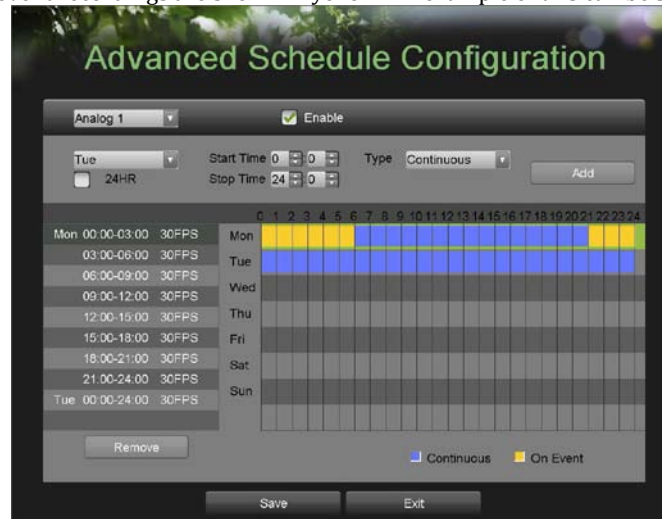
Advanced Schedule Configuration

Analog 1

Enable

Tue

24HR

Start Time 0 0

Stop Time 24 0

Type Continuous

Add

0 1 2 3 4 5 6 7 8 9 10 11 12 13 14 15 16 17 18 19 20 21 22 23 24

Mon 00:00-03:00 30FPS
03:00-06:00 30FPS
06:00-09:00 30FPS
09:00-12:00 30FPS
12:00-15:00 30FPS
15:00-18:00 30FPS
18:00-21:00 30FPS
21:00-24:00 30FPS
Tue 00:00-24:00 30FPS

Mon
Tue
Wed
Thu
Fri
Sat
Sun

Remove

Continuous On Event

Save Exit